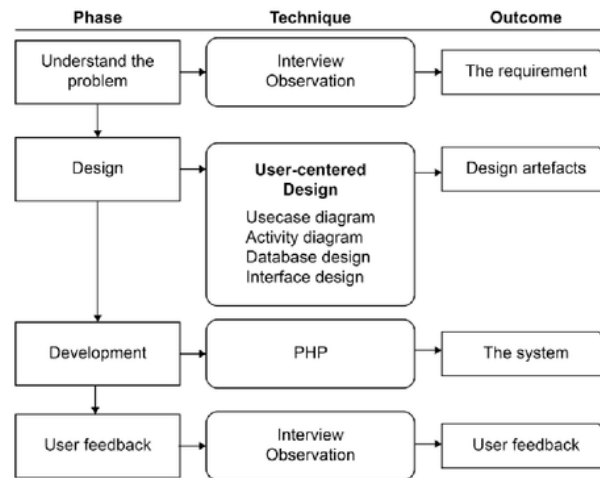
Phase

Technique

Outcome

Understand the problem

Interview
Observation

The requirement

Design

**User-centered Design**

Usecase diagram
Activity diagram
Database design
Interface design

Design artefacts

Development

PHP

The system

User feedback

Interview
Observation

User feedback